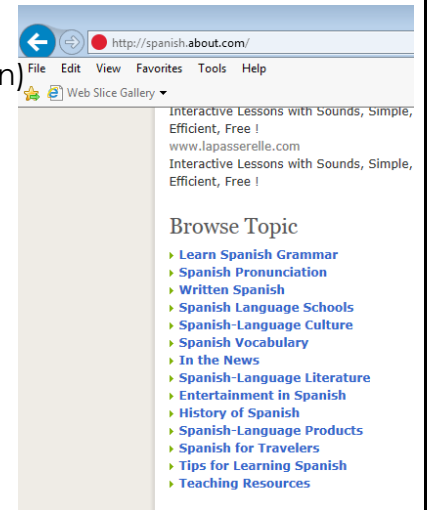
n)
http://spanish.about.com/
File Edit View Favorites Tools Help
Web Slice Gallery
Interactive Lessons with Sounds, Simple, Efficient, Free !
www.lapasserelle.com
Interactive Lessons with Sounds, Simple, Efficient, Free !

Browse Topic
Learn Spanish Grammar
Spanish Pronunciation
Written Spanish
Spanish Language Schools
Spanish-Language Culture
Spanish Vocabulary
In the News
Spanish-Language Literature
Entertainment in Spanish
History of Spanish
Spanish-Language Products
Spanish for Travelers
Tips for Learning Spanish
Teaching Resources